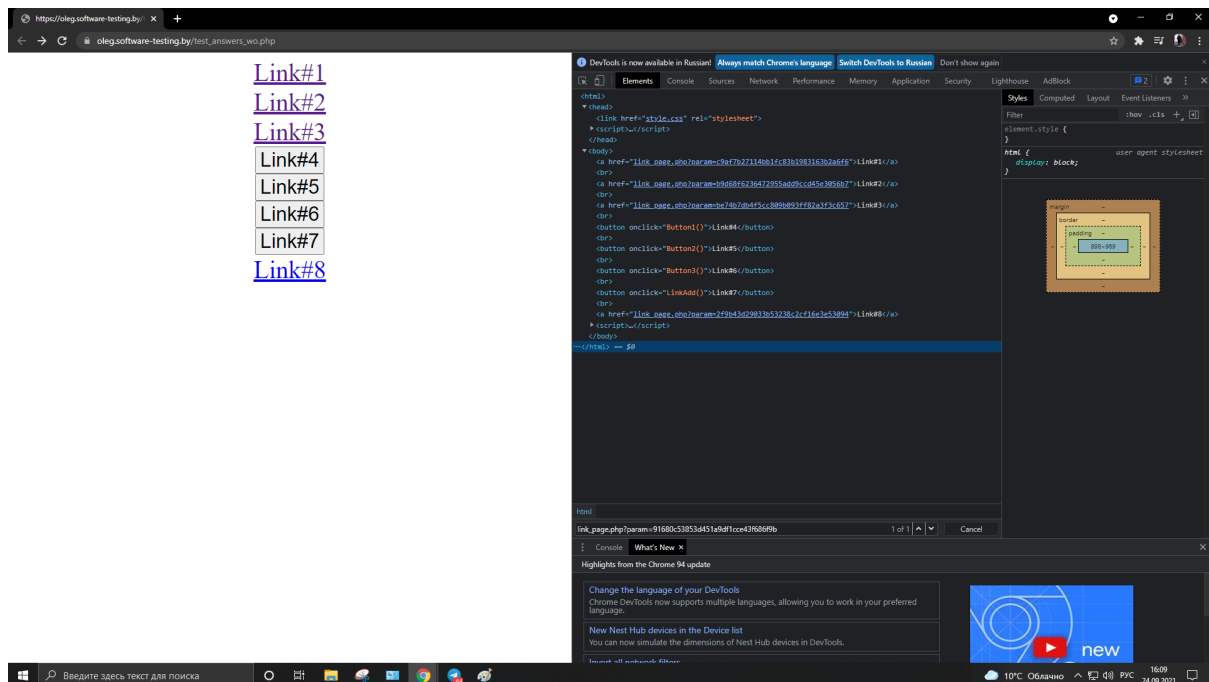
https://oleg.software-testing.by/ ×
oleg.software-testing.by/test_answers_wo.php

Link#1
Link#2
Link#3
Link#4
Link#5
Link#6
Link#7
Link#8

DevTools is now available in Russian! Always match Chrome's language Switch DevTools to Russian Don't show again

Elements Console Sources Network Performance Memory Application Security Lighthouse AdBlock

<html>
▼<head>
<link href="style.css" rel="stylesheet">
▶<script>…</script>
</head>
▼<body>
<a href="link_page.php?param=c9af7b27114bb1fc83b1983163b2a6f6">Link#1</a>
<br>
<a href="link_page.php?param=b9d68f6236472955add9ccd45e3056b7">Link#2</a>
<br>
<a href="link_page.php?param=be74b7db4f5cc809b093ff82a3f3c657">Link#3</a>
<br>
<button onclick="Button1()">Link#4</button>
<br>
<button onclick="Button2()">Link#5</button>
<br>
<button onclick="Button3()">Link#6</button>
<br>
<button onclick="LinkAdd()">Link#7</button>
<br>
<a href="link_page.php?param=2f9b43d29033b53238c2cf16e3e53094">Link#8</a>
▶<script>…</script>
</body>
</html> == $0

Styles Computed Layout Event Listeners »
Filter :hov .cls +
element.style {
}
html { user agent stylesheet
display: block;
}
margin –
border –
padding –
898×969
–

html
link_page.php?param=91680c53853d451a9df1cce43f686f9b 1 of 1 Cancel

Console What's New ×
Highlights from the Chrome 94 update
Change the language of your DevTools
Chrome DevTools now supports multiple languages, allowing you to work in your preferred language.
New Nest Hub devices in the Device list
You can now simulate the dimensions of Nest Hub devices in DevTools.
Invert all network filters
new

Введите здесь текст для поиска
10°C Облачно РУС 16:09 24.09.2021